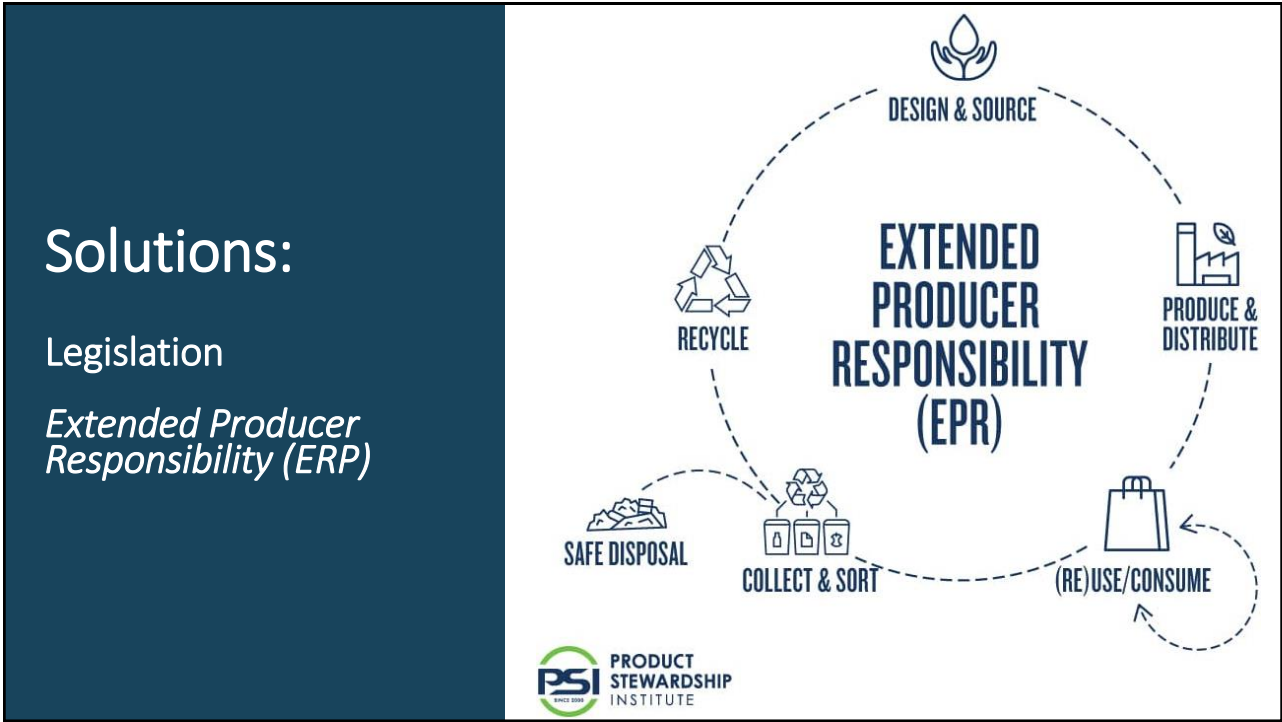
Solutions:

Legislation

*Extended Producer Responsibility (ERP)*

DESIGN & SOURCE

EXTENDED PRODUCER RESPONSIBILITY (EPR)

PRODUCE & DISTRIBUTE

RECYCLE

SAFE DISPOSAL

COLLECT & SORT

(RE)USE/CONSUME

PSI SINCE 2000

PRODUCT STEWARDSHIP INSTITUTE